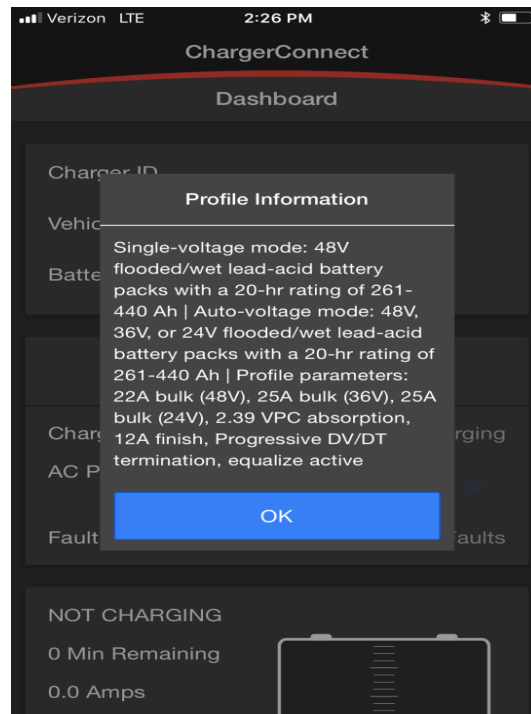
Verizon LTE 2:26 PM

ChargerConnect

Dashboard

Charger ID

Vehic

Batte

Profile Information

Single-voltage mode: 48V flooded/wet lead-acid battery packs with a 20-hr rating of 261-440 Ah | Auto-voltage mode: 48V, 36V, or 24V flooded/wet lead-acid battery packs with a 20-hr rating of 261-440 Ah | Profile parameters: 22A bulk (48V), 25A bulk (36V), 25A bulk (24V), 2.39 VPC absorption, 12A finish, Progressive DV/DT termination, equalize active

OK

Charg rging

AC P

Fault aults

NOT CHARGING

0 Min Remaining

0.0 Amps